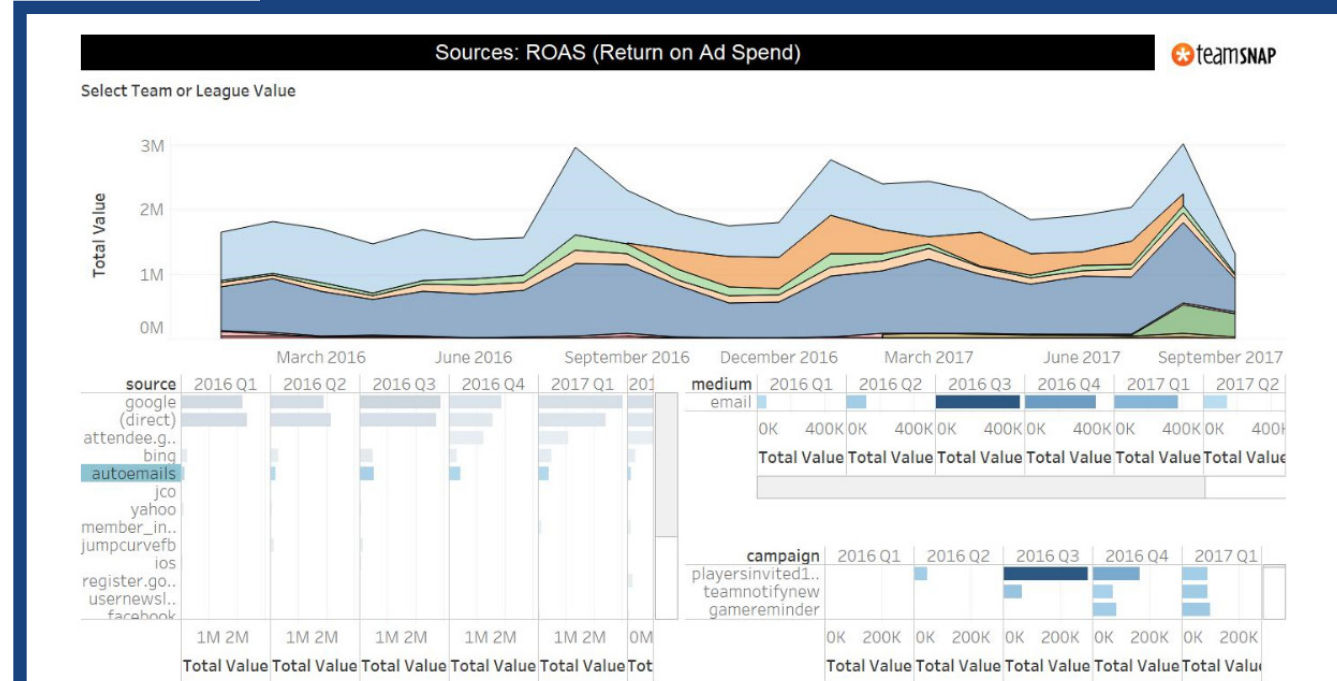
Sources: ROAS (Return on Ad Spend)

teamSNAP

Select Team or League Value

3M
2M
1M
0M
Total Value

March 2016 June 2016 September 2016 December 2016 March 2017 June 2017 September 2017

| source | 2016 Q1 | 2016 Q2 | 2016 Q3 | 2016 Q4 | 2017 Q1 | 201 |
|---|---|---|---|---|---|---|
| google | | | | | | |
| (direct) | | | | | | |
| attendee.g.. | | | | | | |
| bing | | | | | | |
| autoemails | | | | | | |
| jco | | | | | | |
| yahoo | | | | | | |
| member_in.. | | | | | | |
| jumpcurvefb | | | | | | |
| ios | | | | | | |
| register.go.. | | | | | | |
| usernewsl.. | | | | | | |
| facebook | | | | | | |
| | 1M 2M | 1M 2M | 1M 2M | 1M 2M | 1M 2M | 0M |
| | Total Value | Total Value | Total Value | Total Value | Total Value | Tot |

| medium | 2016 Q1 | 2016 Q2 | 2016 Q3 | 2016 Q4 | 2017 Q1 | 2017 Q2 |
|---|---|---|---|---|---|---|
| email | | | | | | |
| | 0K 400K | 0K 400K | 0K 400K | 0K 400K | 0K 400K | 0K 400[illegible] |
| | Total Value | Total Value | Total Value | Total Value | Total Value | Total Valu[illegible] |

| campaign | 2016 Q1 | 2016 Q2 | 2016 Q3 | 2016 Q4 | 2017 Q1 |
|---|---|---|---|---|---|
| playersinvited1.. | | | | | |
| teamnotifynew | | | | | |
| gamereminder | | | | | |
| | 0K 200K | 0K 200K | 0K 200K | 0K 200K | 0K 200K |
| | Total Value | Total Value | Total Value | Total Value | Total Valu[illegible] |